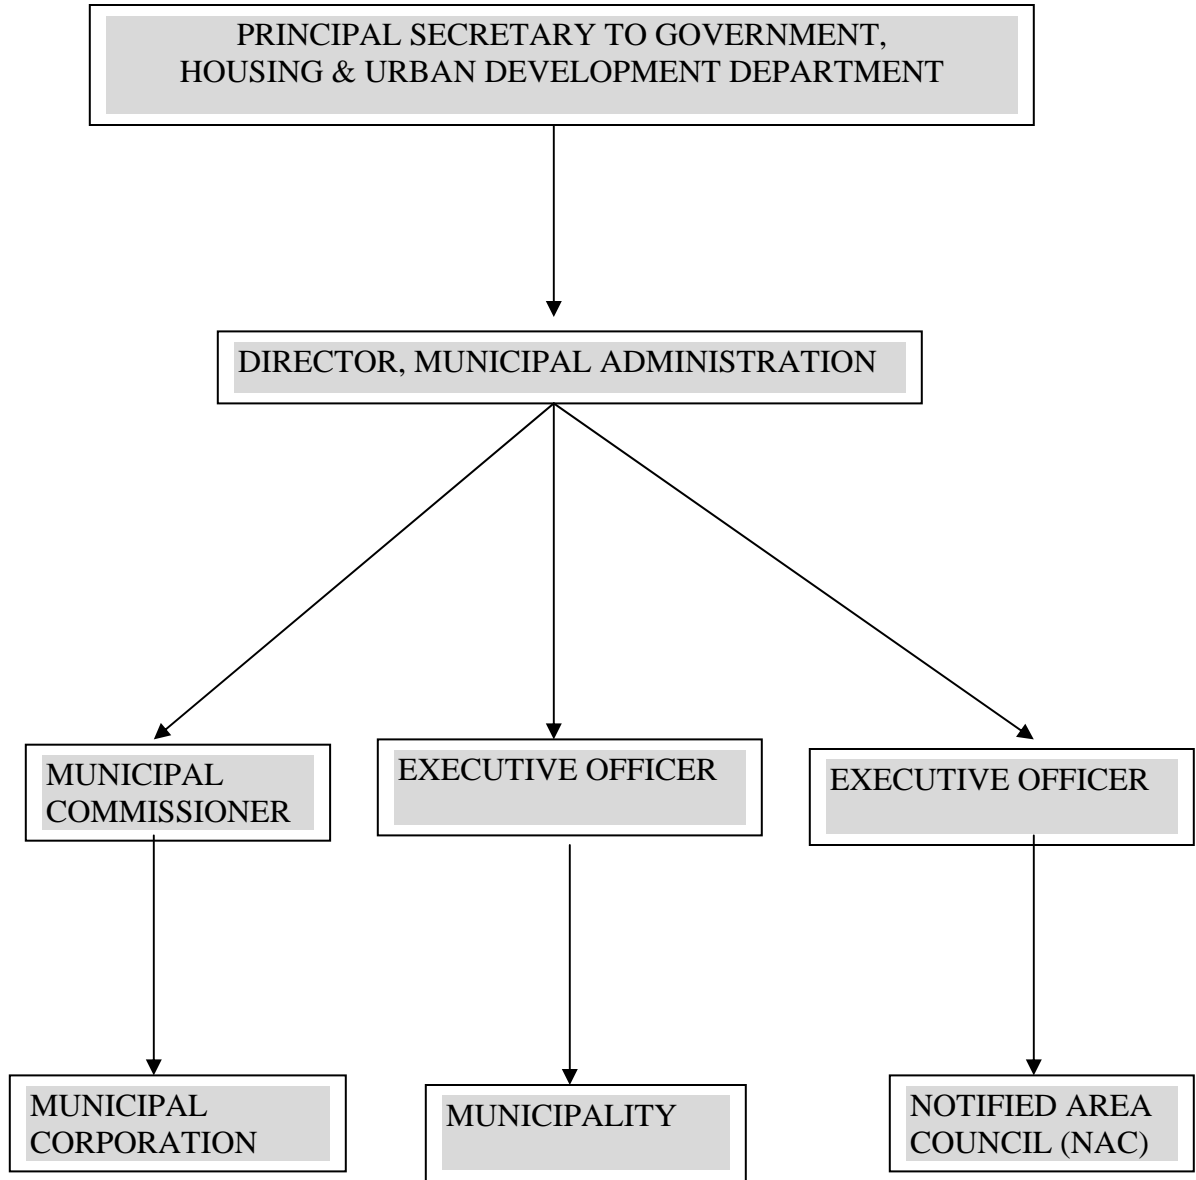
PRINCIPAL SECRETARY TO GOVERNMENT, HOUSING & URBAN DEVELOPMENT DEPARTMENT

DIRECTOR, MUNICIPAL ADMINISTRATION

MUNICIPAL COMMISSIONER

EXECUTIVE OFFICER

EXECUTIVE OFFICER

MUNICIPAL CORPORATION

MUNICIPALITY

NOTIFIED AREA COUNCIL (NAC)